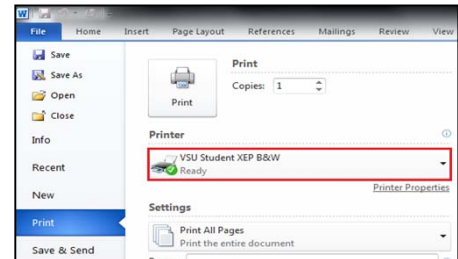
File Home Insert Page Layout References Mailings Review View

Save
Save As
Open
Close
Info
Recent
New
Print
Save & Send

Print
Copies: 1
Print

Printer
VSU Student XEP B&W
Ready
Printer Properties

Settings
Print All Pages
Print the entire document